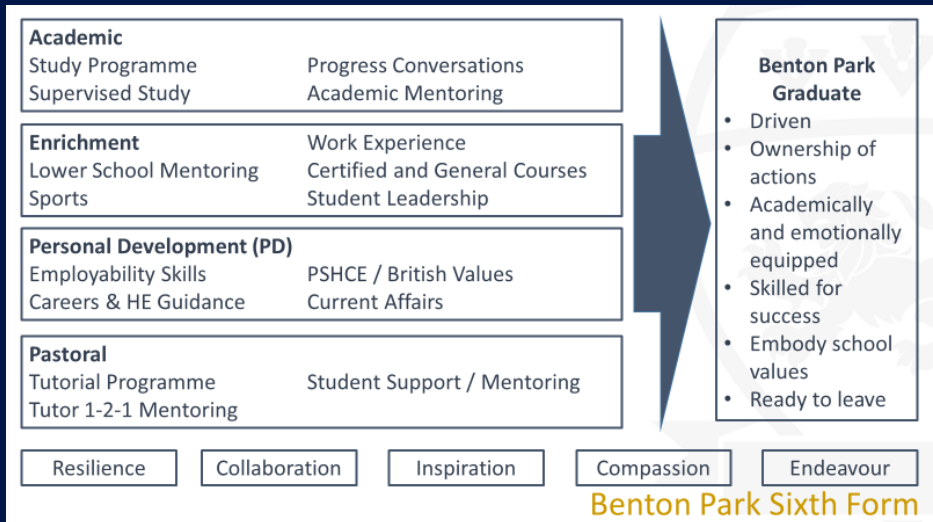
**Academic**
Study Programme
Supervised Study
Progress Conversations
Academic Mentoring

**Enrichment**
Lower School Mentoring
Sports
Work Experience
Certified and General Courses
Student Leadership

**Personal Development (PD)**
Employability Skills
Careers & HE Guidance
PSHCE / British Values
Current Affairs

**Pastoral**
Tutorial Programme
Tutor 1-2-1 Mentoring
Student Support / Mentoring

**Benton Park Graduate**
• Driven
• Ownership of actions
• Academically and emotionally equipped
• Skilled for success
• Embody school values
• Ready to leave

Resilience
Collaboration
Inspiration
Compassion
Endeavour

Benton Park Sixth Form